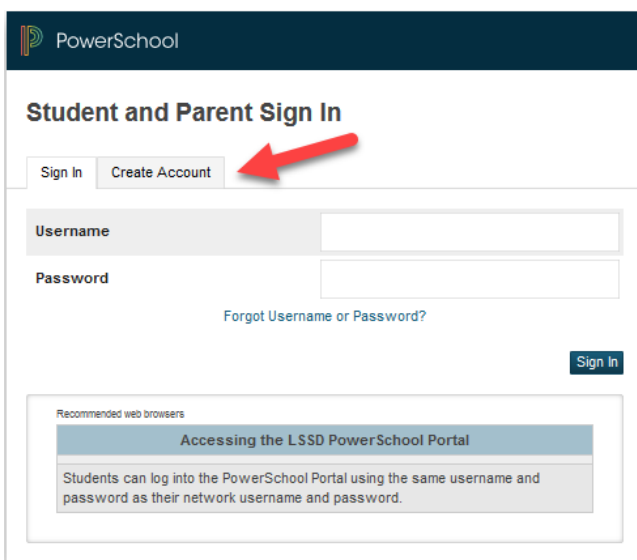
PowerSchool

Student and Parent Sign In

Sign In | Create Account

Username

Password

Forgot Username or Password?

Sign In

Recommended web browsers

Accessing the LSSD PowerSchool Portal

Students can log into the PowerSchool Portal using the same username and password as their network username and password.